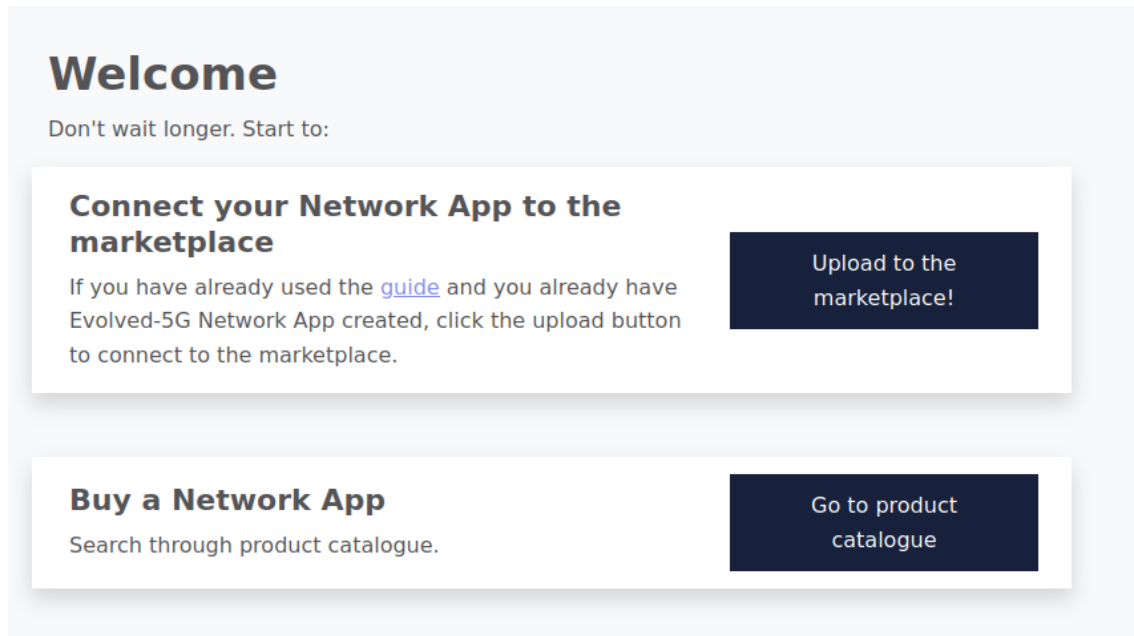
Welcome

Don't wait longer. Start to:

Connect your Network App to the marketplace

If you have already used the guide and you already have Evolved-5G Network App created, click the upload button to connect to the marketplace.

Upload to the marketplace!

Buy a Network App

Search through product catalogue.

Go to product catalogue